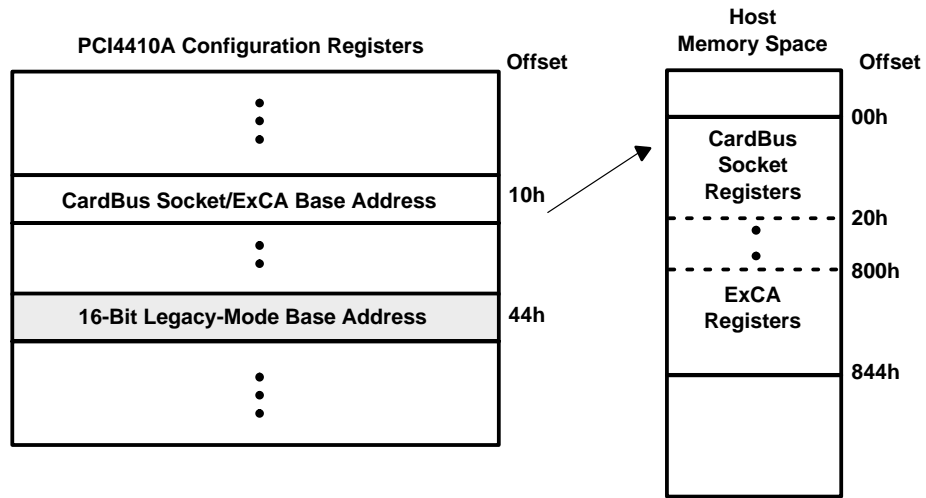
PCI4410A Configuration Registers

Offset

CardBus Socket/ExCA Base Address

10h

16-Bit Legacy-Mode Base Address

44h

Host Memory Space

Offset

00h

CardBus Socket Registers

20h

800h

ExCA Registers

844h